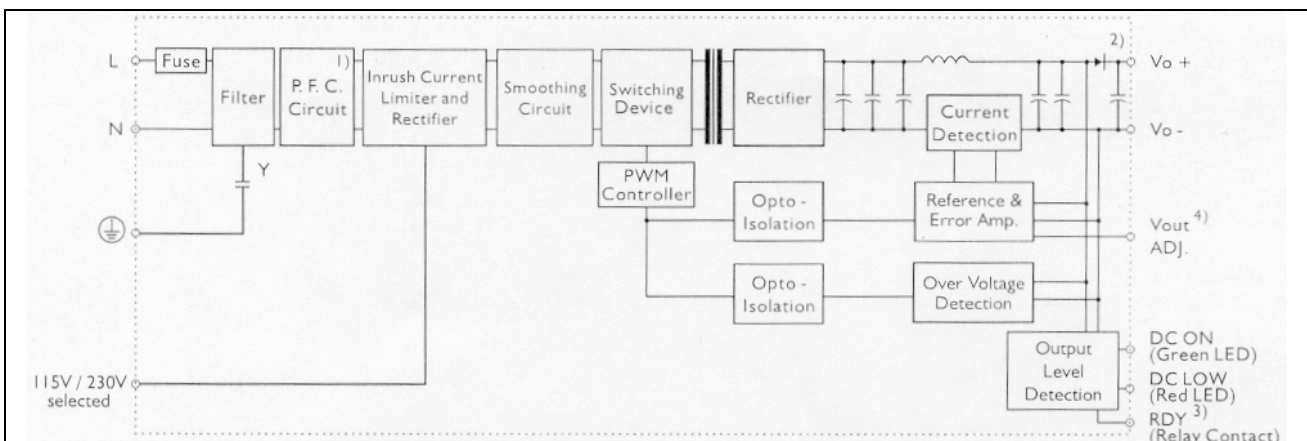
L
N
Fuse
Filter
Y
P. F. C. Circuit 1)
Inrush Current Limiter and Rectifier
Smoothing Circuit
Switching Device
Rectifier
2)
Vo +
Vo -
Current Detection
PWM Controller
Opto - Isolation
Reference & Error Amp.
Vout 4) ADJ.
Opto - Isolation
Over Voltage Detection
Output Level Detection
DC ON (Green LED)
DC LOW (Red LED)
RDY 3) (Relay Contact)
115V / 230V selected